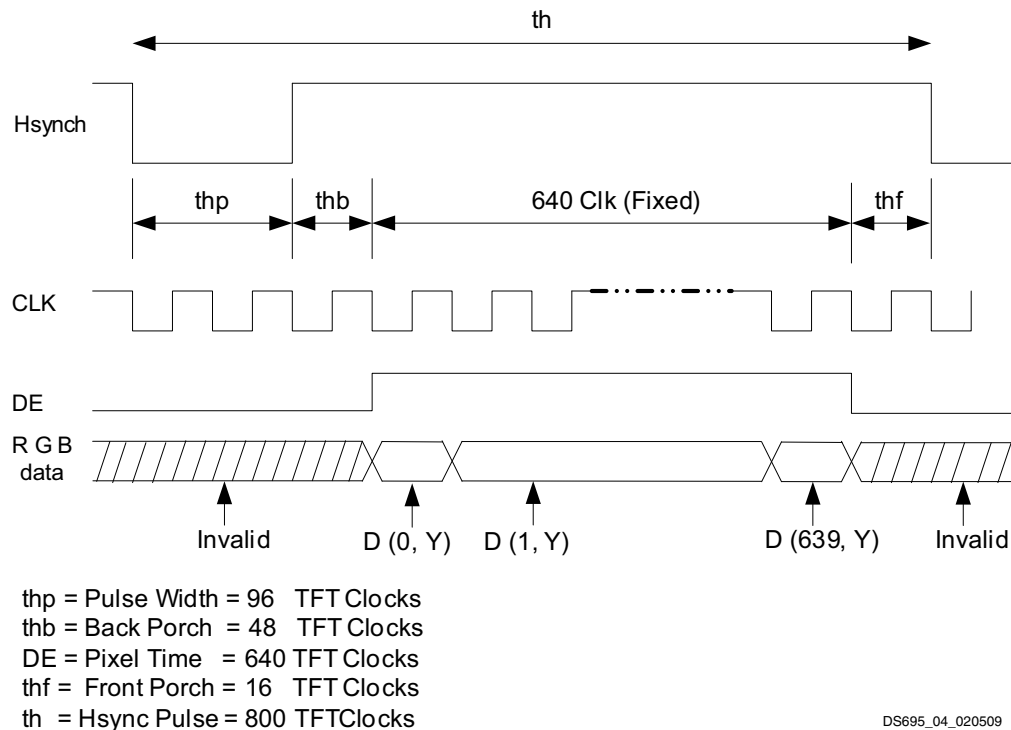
th

Hsynch

thp thb 640 Clk (Fixed) thf

CLK

DE

R G B data

Invalid D (0, Y) D (1, Y) D (639, Y) Invalid

thp = Pulse Width = 96 TFT Clocks
thb = Back Porch = 48 TFT Clocks
DE = Pixel Time = 640 TFT Clocks
thf = Front Porch = 16 TFT Clocks
th = Hsync Pulse = 800 TFTClocks

DS695_04_020509